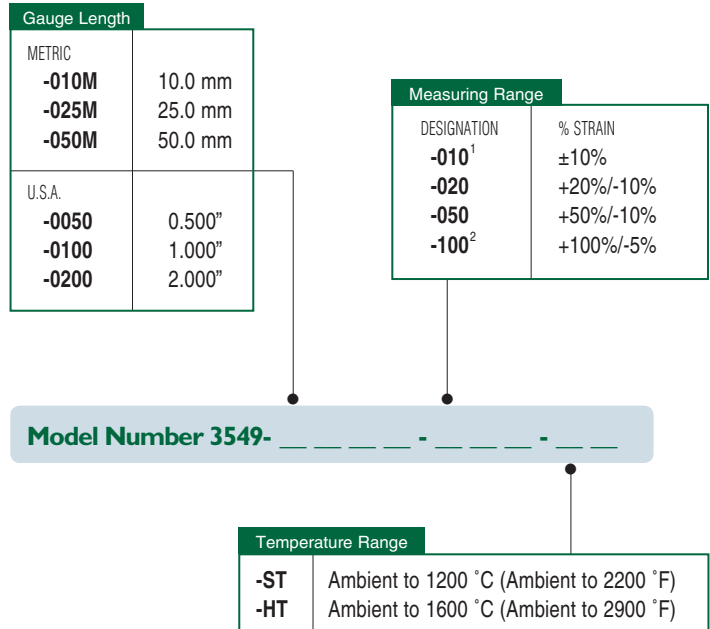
Gauge Length

| METRIC | |
|---|---|
| **-010M** | 10.0 mm |
| **-025M** | 25.0 mm |
| **-050M** | 50.0 mm |
| U.S.A. | |
| **-0050** | 0.500" |
| **-0100** | 1.000" |
| **-0200** | 2.000" |

Measuring Range

| DESIGNATION | % STRAIN |
|---|---|
| **-010**$^1$ | ±10% |
| **-020** | +20%/-10% |
| **-050** | +50%/-10% |
| **-100**$^2$ | +100%/-5% |

Model Number 3549- __ __ __ __ - __ __ __ - __ __

Temperature Range

| | |
|---|---|
| **-ST** | Ambient to 1200 ˚C (Ambient to 2200 ˚F) |
| **-HT** | Ambient to 1600 ˚C (Ambient to 2900 ˚F) |